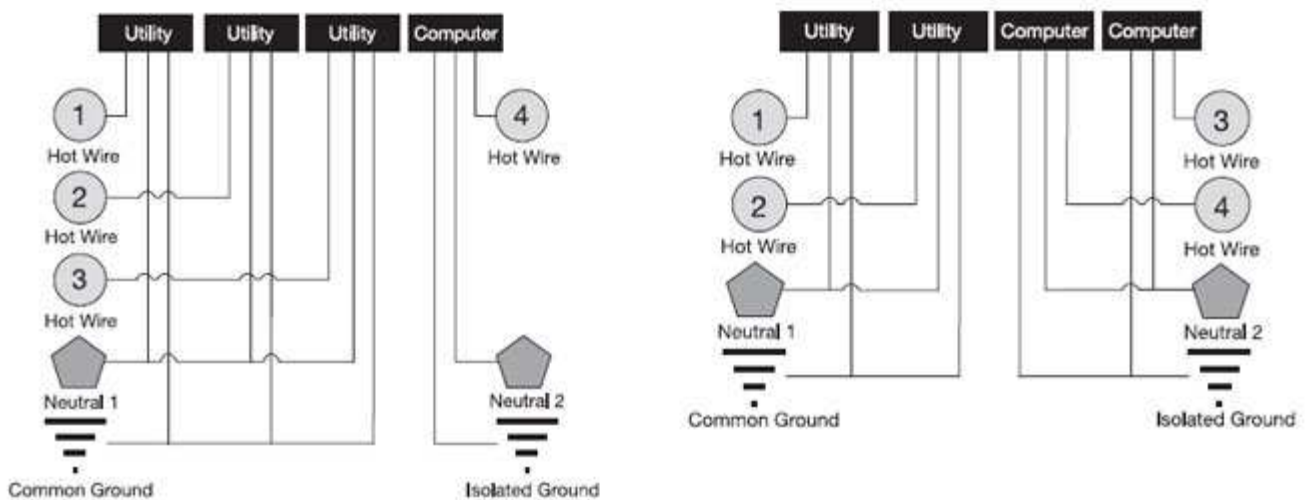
Utility Utility Utility Computer

1
Hot Wire

2
Hot Wire

3
Hot Wire

Neutral 1

Common Ground

4
Hot Wire

Neutral 2

Isolated Ground

Utility Utility Computer Computer

1
Hot Wire

2
Hot Wire

Neutral 1

Common Ground

3
Hot Wire

4
Hot Wire

Neutral 2

Isolated Ground